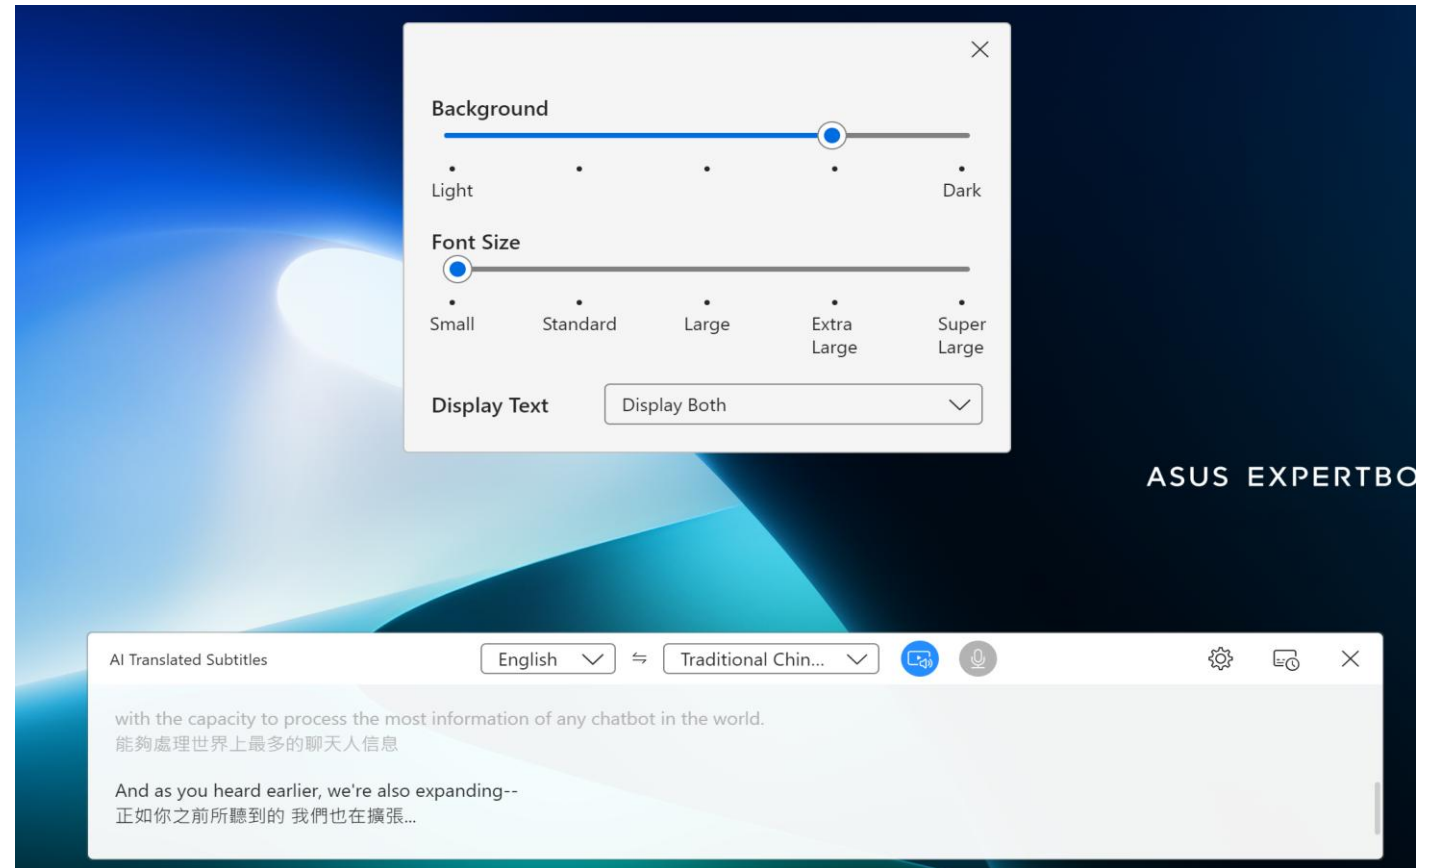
Background

Light

Dark

Font Size

Small

Standard

Large

Extra Large

Super Large

Display Text

Display Both

ASUS EXPERTBO

AI Translated Subtitles

English

Traditional Chin...

with the capacity to process the most information of any chatbot in the world.
能夠處理世界上最多的聊天人信息

And as you heard earlier, we're also expanding--
正如你之前所聽到的 我們也在擴張...